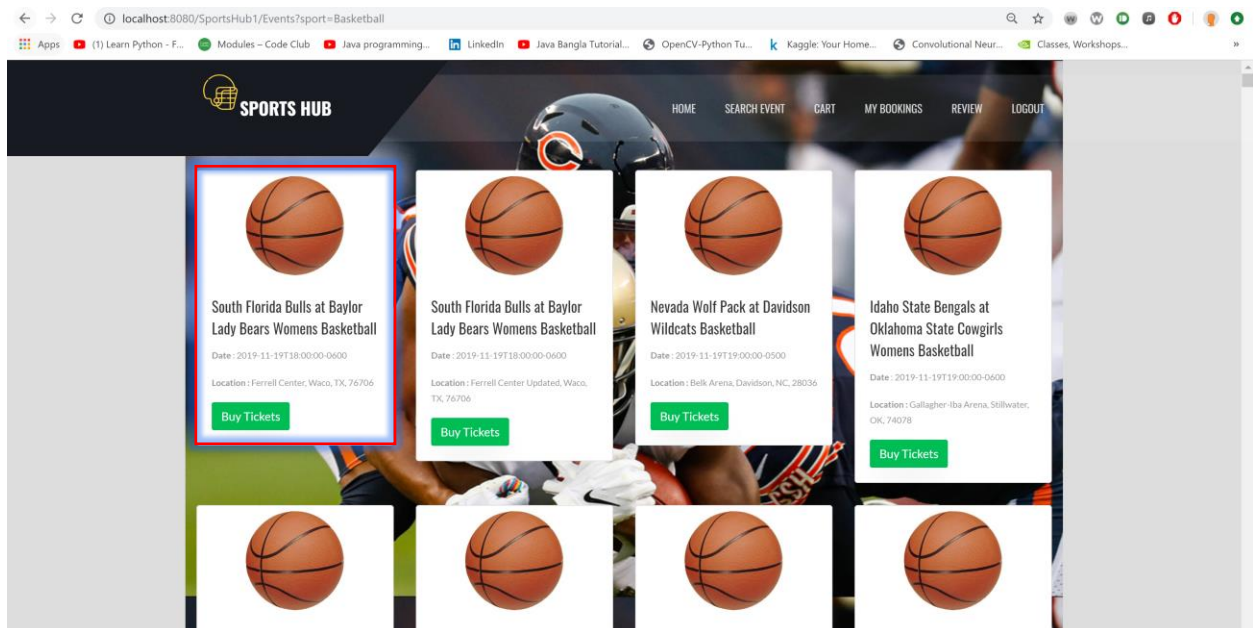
localhost:8080/SportsHub1/Events?sport=Basketball

Apps (1) Learn Python - F... Modules – Code Club Java programming... LinkedIn Java Bangla Tutorial... OpenCV-Python Tu... Kaggle: Your Home... Convolutional Neur... Classes, Workshops...

SPORTS HUB

HOME SEARCH EVENT CART MY BOOKINGS REVIEW LOGOUT

South Florida Bulls at Baylor Lady Bears Womens Basketball

Date : 2019-11-19T18:00:00-0600

Location : Ferrell Center, Waco, TX, 76706

Buy Tickets

South Florida Bulls at Baylor Lady Bears Womens Basketball

Date : 2019-11-19T18:00:00-0600

Location : Ferrell Center Updated, Waco, TX, 76706

Buy Tickets

Nevada Wolf Pack at Davidson Wildcats Basketball

Date : 2019-11-19T19:00:00-0500

Location : Belk Arena, Davidson, NC, 28036

Buy Tickets

Idaho State Bengals at Oklahoma State Cowgirls Womens Basketball

Date : 2019-11-19T19:00:00-0600

Location : Gallagher-Iba Arena, Stillwater, OK, 74078

Buy Tickets